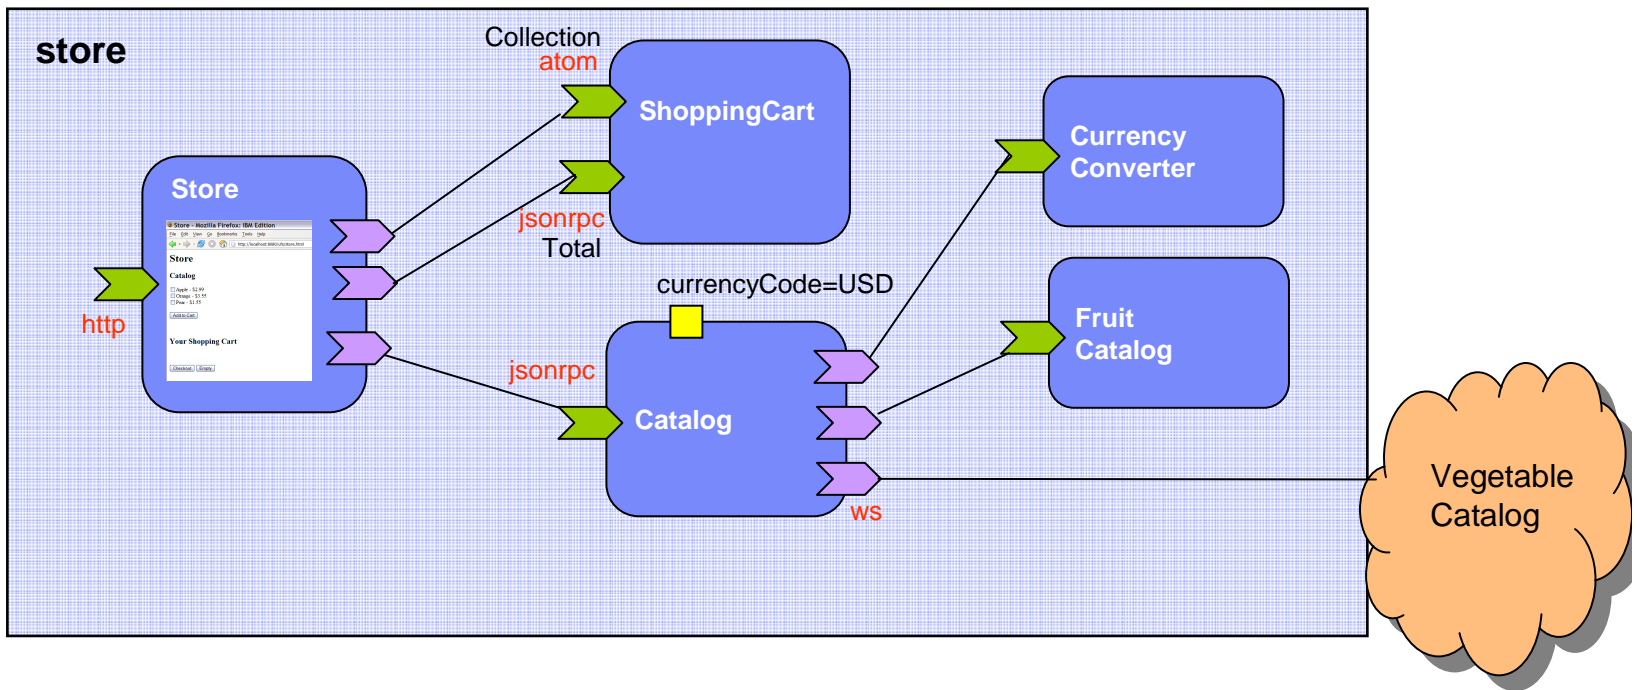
store

Collection
atom

ShoppingCart

Store

Store - Mozilla Firefox: IBM Edition

File Edit View Go Bookmarks Tools Help

Store

Catalog

Apple - $2.99
Orange - $3.55
Pear - $1.55

Add to Cart

Your Shopping Cart

Checkout Empty

http

jsonrpc
Total

Currency
Converter

currencyCode=USD

Fruit
Catalog

jsonrpc

Catalog

ws

Vegetable
Catalog